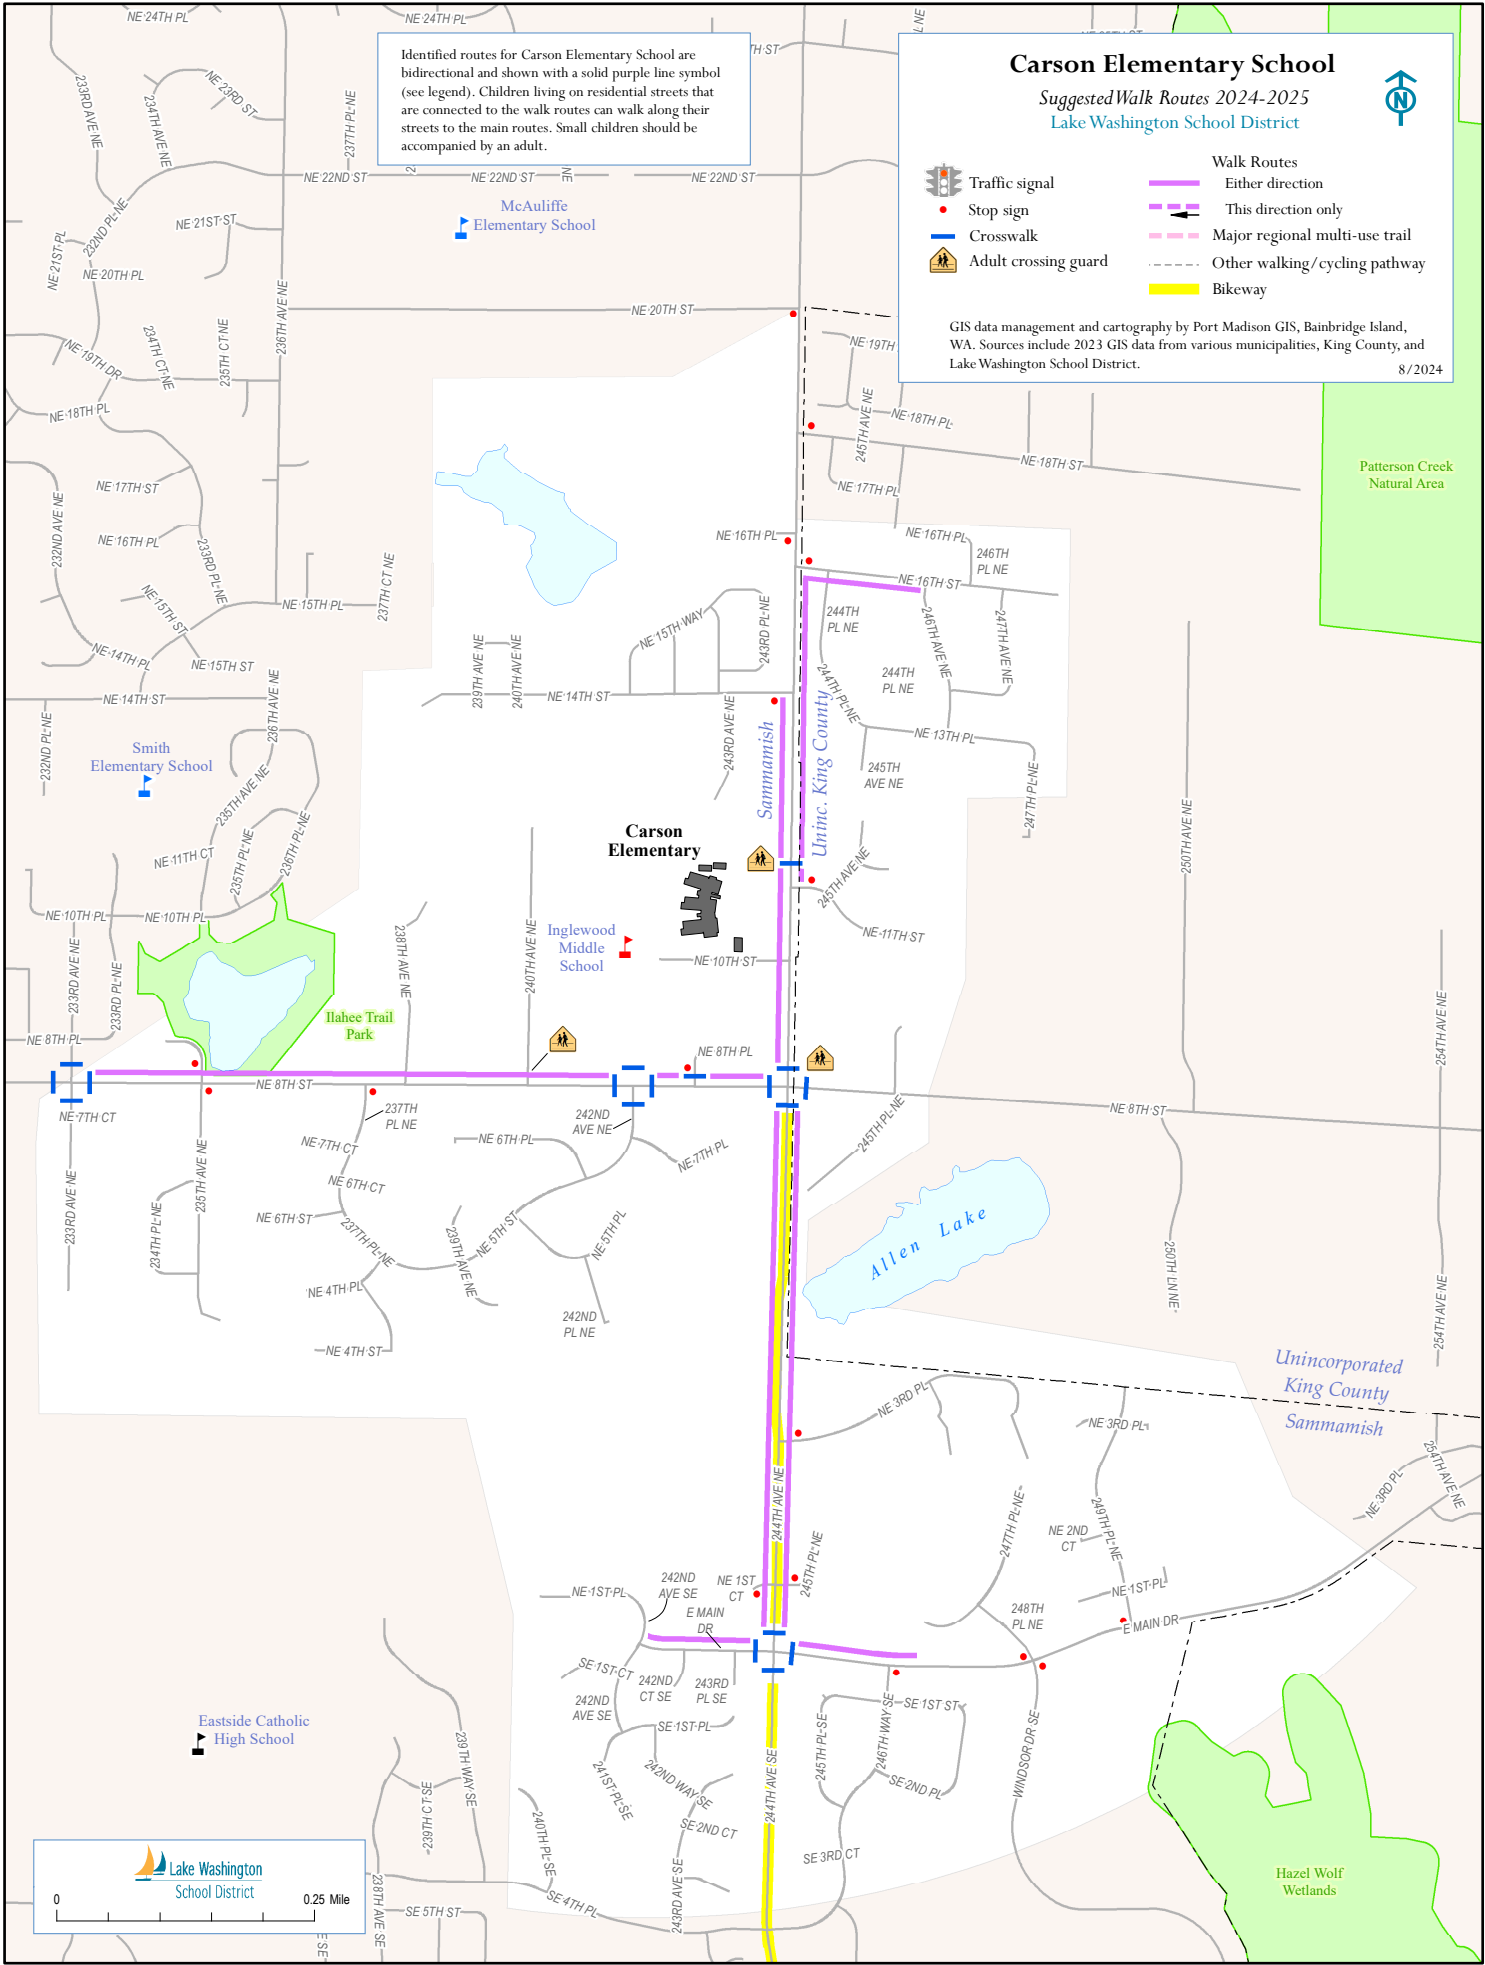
Carson Elementary School
Suggested Walk Routes 2024-2025
Lake Washington School District

N

Traffic signal
Stop sign
Crosswalk
Adult crossing guard

Walk Routes
Either direction
This direction only
Major regional multi-use trail
Other walking/cycling pathway
Bikeway

GIS data management and cartography by Port Madison GIS, Bainbridge Island, WA. Sources include 2023 GIS data from various municipalities, King County, and Lake Washington School District.
8/2024

Identified routes for Carson Elementary School are bidirectional and shown with a solid purple line symbol (see legend). Children living on residential streets that are connected to the walk routes can walk along their streets to the main routes. Small children should be accompanied by an adult.

NE 24TH PL
NE 24TH PL
233RD AVE NE
234TH AVE NE
NE 23RD ST
237TH PL NE
NE 22ND ST
NE 22ND ST
NE 22ND ST
McAuliffe Elementary School
NE 21ST ST
NE 21ST PL
222ND PL NE
NE 20TH PL
NE 20TH ST
236TH AVE NE
234TH CT NE
235TH CT NE
NE 19TH DR
NE 18TH PL
NE 19TH
NE 18TH PL
245TH AVE NE
NE 18TH ST
NE 17TH PL
Patterson Creek Natural Area
NE 17TH ST
232ND AVE NE
NE 16TH PL
233RD PL NE
NE 16TH PL
NE 16TH PL
246TH PL NE
NE 16TH ST
NE 15TH PL
237TH CT NE
NE 15TH ST
NE 15TH WAY
243RD PL NE
244TH PL NE
246TH AVE NE
247TH AVE NE
NE 14TH PL
NE 15TH ST
239TH AVE NE
240TH AVE NE
NE 14TH ST
NE 14TH ST
244TH PL NE
244TH PL NE
236TH AVE NE
232ND PL NE
Smith Elementary School
243RD AVE NE
Sammamish
Uninc. King County
NE 13TH PL
245TH AVE NE
247TH PL NE
250TH AVE NE
235TH AVE NE
236TH PL NE
235TH PL NE
NE 11TH CT
Carson Elementary
245TH AVE NE
NE 10TH PL
NE 10TH PL
NE 11TH ST
238TH AVE NE
240TH AVE NE
Inglewood Middle School
NE 10TH ST
233RD AVE NE
233RD PL NE
Ilahee Trail Park
NE 8TH PL
NE 8TH PL
NE 8TH ST
NE 8TH ST
254TH AVE NE
NE 7TH CT
237TH PL NE
242ND AVE NE
NE 6TH PL
NE 7TH CT
NE 7TH PL
245TH PL NE
NE 6TH CT
233RD AVE NE
235TH AVE NE
234TH PL NE
NE 6TH ST
237TH PL NE
239TH AVE NE
NE 5TH ST
NE 5TH PL
Allen Lake
250TH LN NE
NE 4TH PL
242ND PL NE
NE 4TH ST
254TH AVE NE
Unincorporated King County
Sammamish
NE 3RD PL
NE 3RD PL
254TH AVE NE
NE 3RD PL
244TH AVE NE
247TH PL NE
NE 2ND CT
249TH PL NE
245TH PL NE
NE 1ST PL
242ND AVE SE
NE 1ST CT
E MAIN DR
NE 1ST PL
248TH PL NE
E MAIN DR
SE 1ST CT
242ND CT SE
243RD PL SE
SE 1ST ST
242ND AVE SE
SE 1ST PL
245TH PL SE
246TH WAY SE
WINDSOR DR SE
Eastside Catholic High School
239TH WAY SE
241ST PL SE
242ND WAY SE
SE 2ND PL
SE 2ND CT
239TH CT SE
244TH AVE SE
SE 3RD CT
Hazel Wolf Wetlands
240TH PL SE
243RD AVE SE
SE 4TH PL
238TH AVE SE
SE 5TH ST
Lake Washington School District
0
0.25 Mile